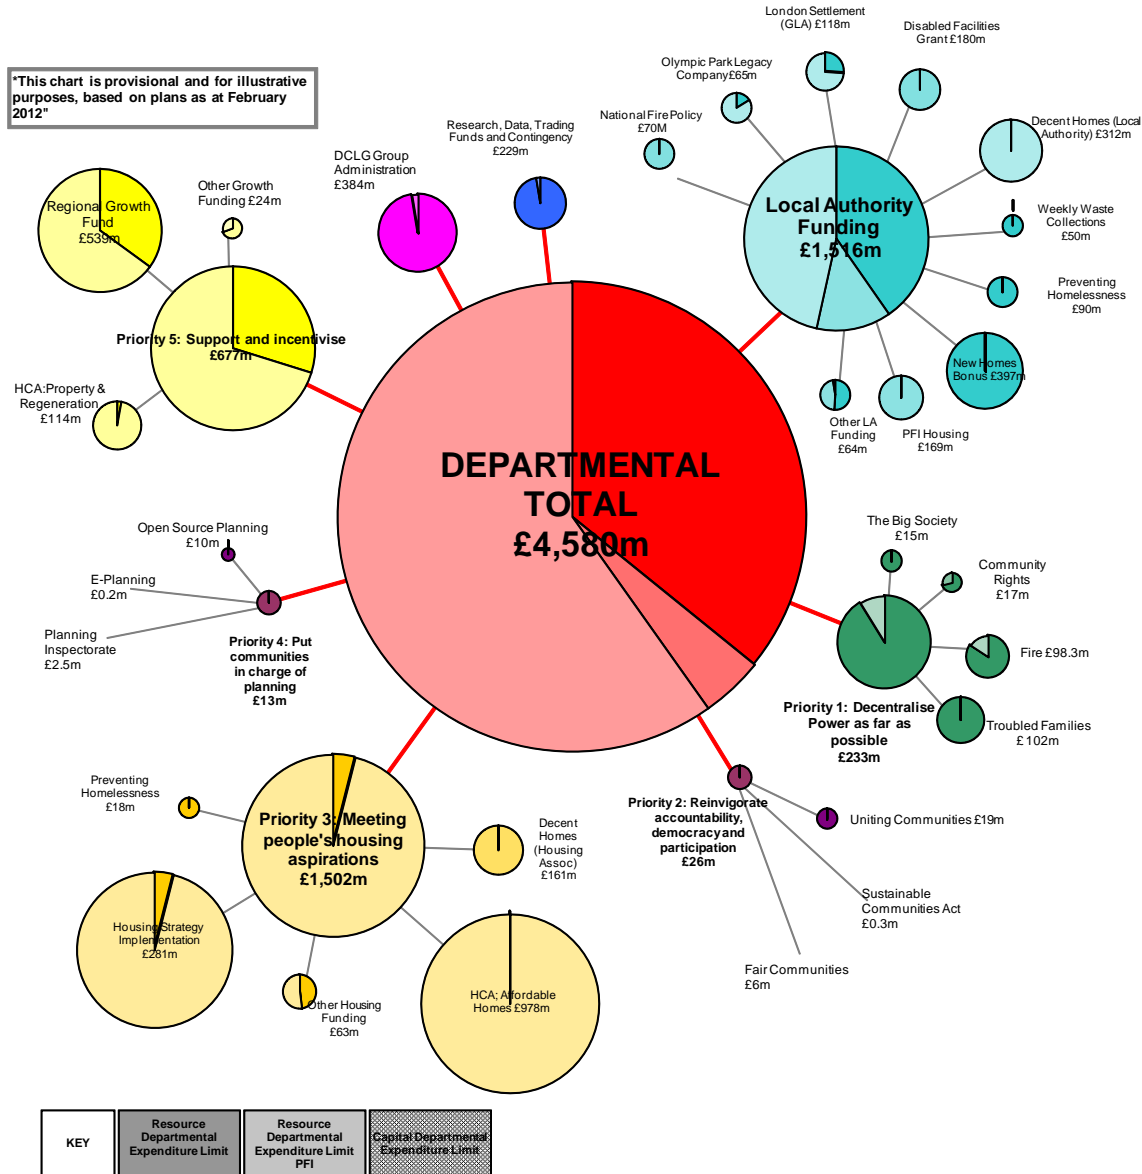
*This chart is provisional and for illustrative purposes, based on plans as at February 2012"

London Settlement (GLA) £118m

Disabled Facilities Grant £180m

Olympic Park Legacy Company £65m

National Fire Policy £70M

Decent Homes (Local Authority) £312m

Research, Data, Trading Funds and Contingency £229m

DCLG Group Administration £384m

Local Authority Funding £1,516m

Weekly Waste Collections £50m

Preventing Homelessness £90m

New Homes Bonus £397m

Other LA Funding £64m

PFI Housing £169m

Regional Growth Fund £539m

Other Growth Funding £24m

Priority 5: Support and incentivise £677m

HCA:Property & Regeneration £114m

DEPARTMENTAL TOTAL £4,580m

Open Source Planning £10m

E-Planning £0.2m

Planning Inspectorate £2.5m

Priority 4: Put communities in charge of planning £13m

The Big Society £15m

Community Rights £17m

Fire £98.3m

Priority 1: Decentralise Power as far as possible £233m

Troubled Families £102m

Preventing Homelessness £18m

Priority 3: Meeting people's housing aspirations £1,502m

Decent Homes (Housing Assoc) £161m

Priority 2: Reinvigorate accountability, democracy and participation £26m

Uniting Communities £19m

Sustainable Communities Act £0.3m

Housing Strategy Implementation £281m

Other Housing Funding £63m

HCA; Affordable Homes £978m

Fair Communities £6m

| KEY | Resource Departmental Expenditure Limit | Resource Departmental Expenditure Limit PFI | Capital Departmental Expenditure Limit |
|---|---|---|---|